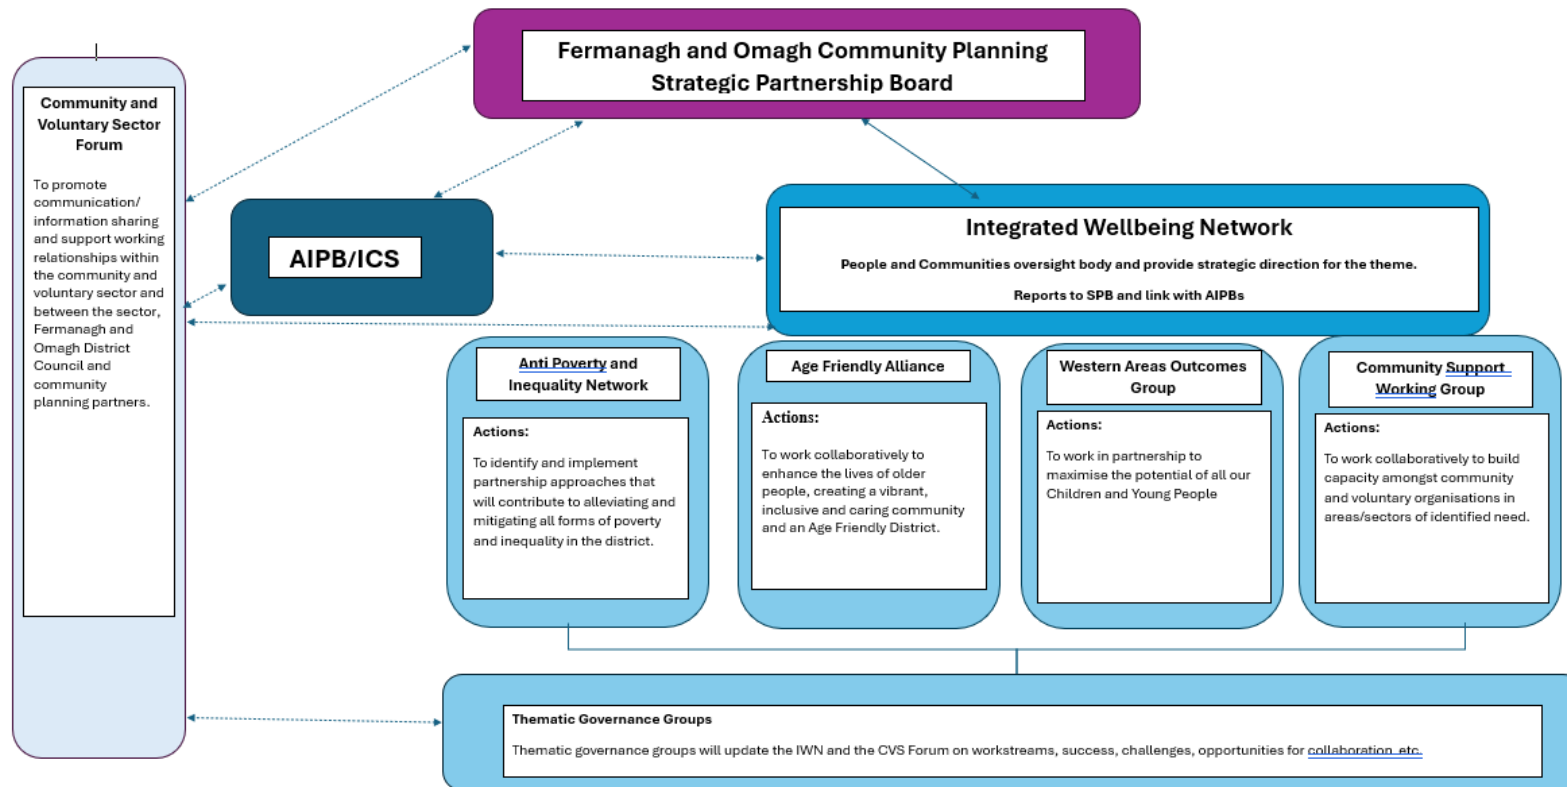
Fermanagh and Omagh Community Planning Strategic Partnership Board

Community and Voluntary Sector Forum

To promote communication/ information sharing and support working relationships within the community and voluntary sector and between the sector, Fermanagh and Omagh District Council and community planning partners.

AIPB/ICS

Integrated Wellbeing Network

People and Communities oversight body and provide strategic direction for the theme.

Reports to SPB and link with AIPBs

Anti Poverty and Inequality Network

Actions:

To identify and implement partnership approaches that will contribute to alleviating and mitigating all forms of poverty and inequality in the district.

Age Friendly Alliance

Actions:

To work collaboratively to enhance the lives of older people, creating a vibrant, inclusive and caring community and an Age Friendly District.

Western Areas Outcomes Group

Actions:

To work in partnership to maximise the potential of all our Children and Young People

Community Support Working Group

Actions:

To work collaboratively to build capacity amongst community and voluntary organisations in areas/sectors of identified need.

Thematic Governance Groups

Thematic governance groups will update the IWN and the CVS Forum on workstreams, success, challenges, opportunities for collaboration etc.